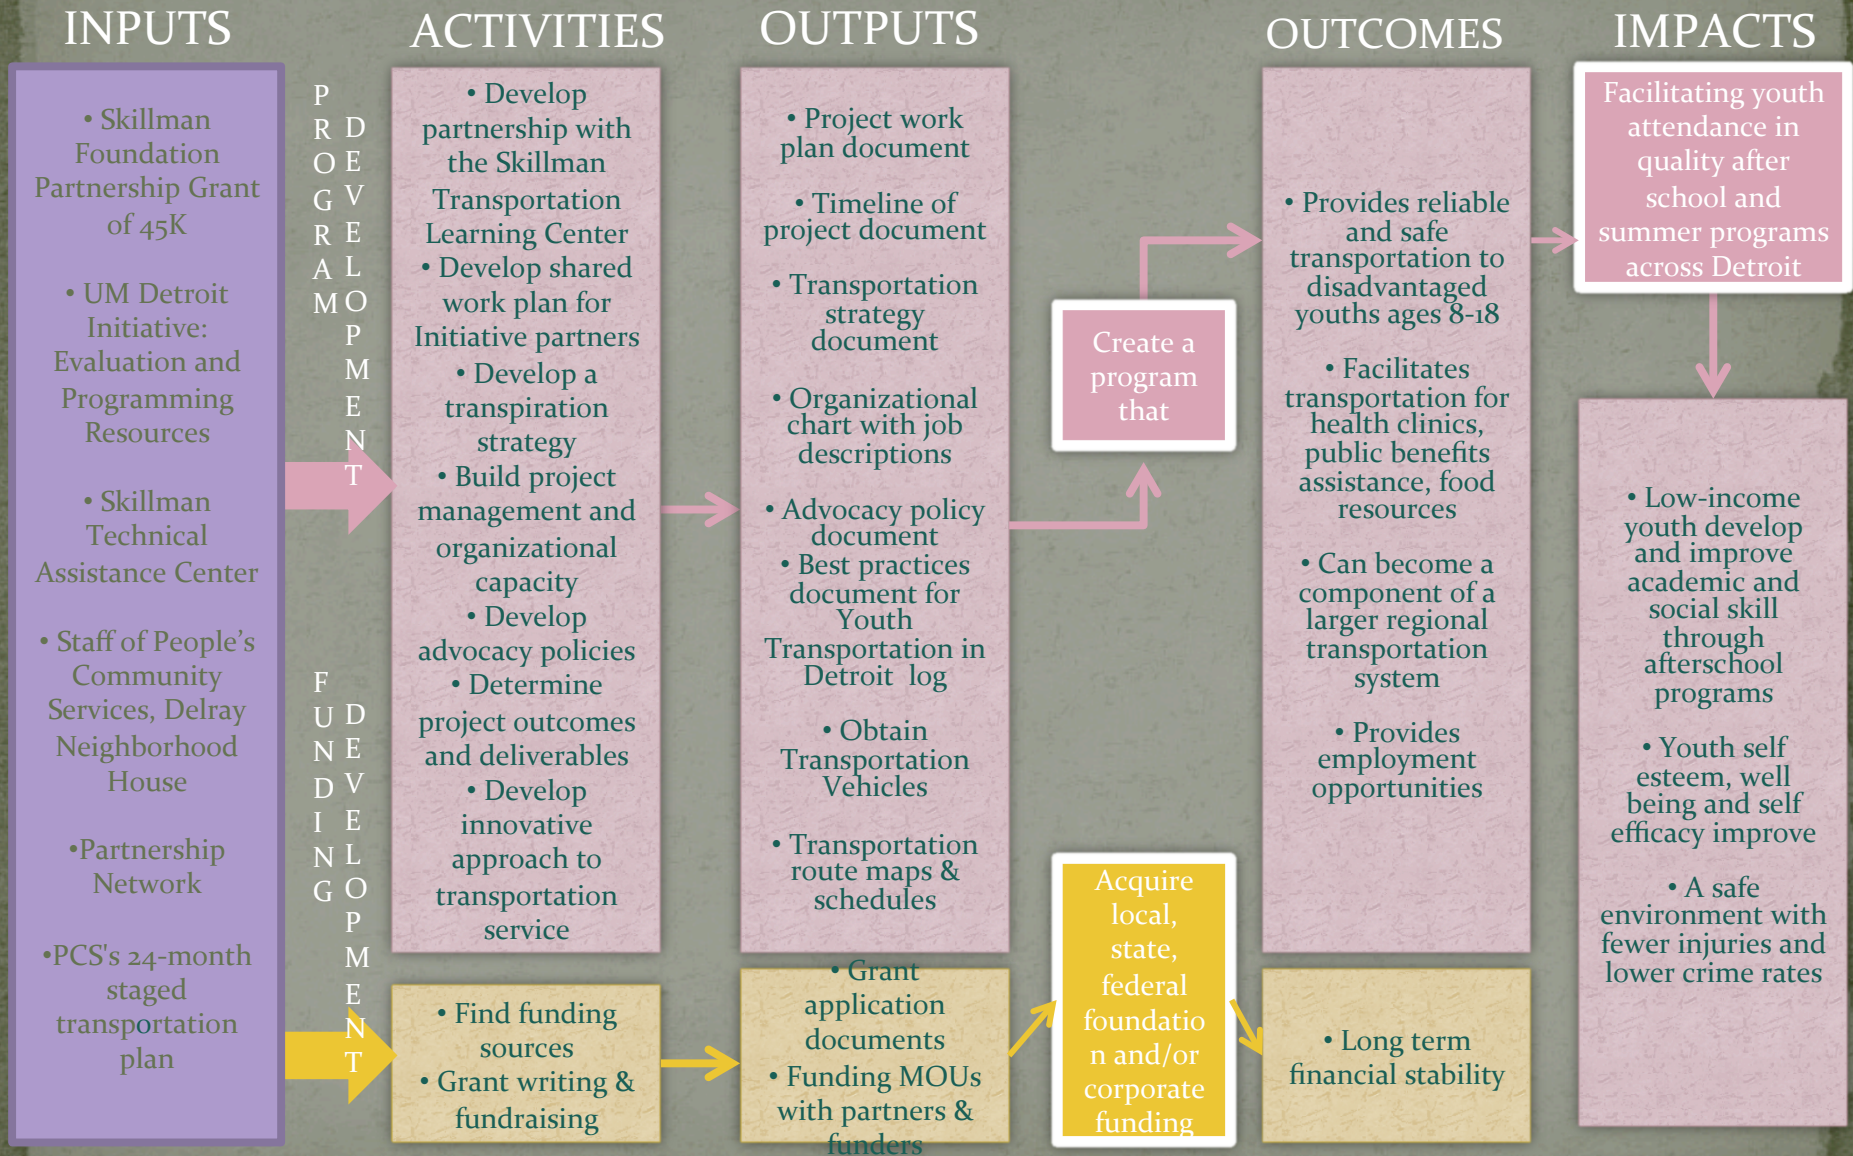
INPUTS

• Skillman Foundation Partnership Grant of 45K

• UM Detroit Initiative: Evaluation and Programming Resources

• Skillman Technical Assistance Center

• Staff of People's Community Services, Delray Neighborhood House

•Partnership Network

•PCS's 24-month staged transportation plan

PROGRAM DEVELOPMENT

FUNDING DEVELOPMENT

ACTIVITIES

• Develop partnership with the Skillman Transportation Learning Center
• Develop shared work plan for Initiative partners
• Develop a transpiration strategy
• Build project management and organizational capacity
• Develop advocacy policies
• Determine project outcomes and deliverables
• Develop innovative approach to transportation service

• Find funding sources
• Grant writing & fundraising

OUTPUTS

• Project work plan document

• Timeline of project document

• Transportation strategy document

• Organizational chart with job descriptions

• Advocacy policy document
• Best practices document for Youth Transportation in Detroit log

• Obtain Transportation Vehicles

• Transportation route maps & schedules

• Grant application documents
• Funding MOUs with partners & funders

Create a program that

Acquire local, state, federal foundation and/or corporate funding

OUTCOMES

• Provides reliable and safe transportation to disadvantaged youths ages 8-18

• Facilitates transportation for health clinics, public benefits assistance, food resources

• Can become a component of a larger regional transportation system

• Provides employment opportunities

• Long term financial stability

IMPACTS

Facilitating youth attendance in quality after school and summer programs across Detroit

• Low-income youth develop and improve academic and social skill through afterschool programs

• Youth self esteem, well being and self efficacy improve

• A safe environment with fewer injuries and lower crime rates